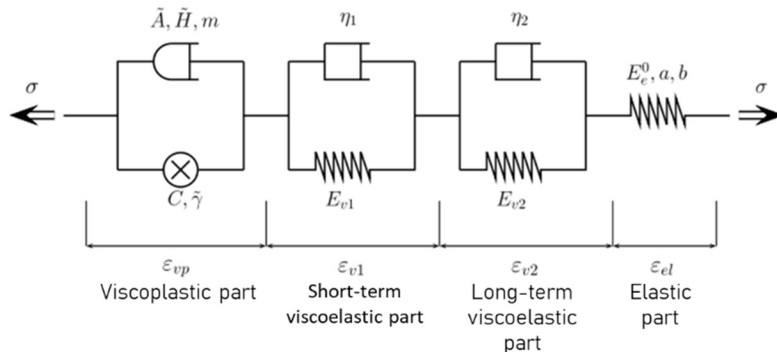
$\sigma$

$\tilde{A}, \tilde{H}, m$

$C, \tilde{\gamma}$

$\eta_1$

$E_{v1}$

$\eta_2$

$E_{v2}$

$E_e^0, a, b$

$\sigma$

$\varepsilon_{vp}$
Viscoplastic part

$\varepsilon_{v1}$
Short-term viscoelastic part

$\varepsilon_{v2}$
Long-term viscoelastic part

$\varepsilon_{el}$
Elastic part